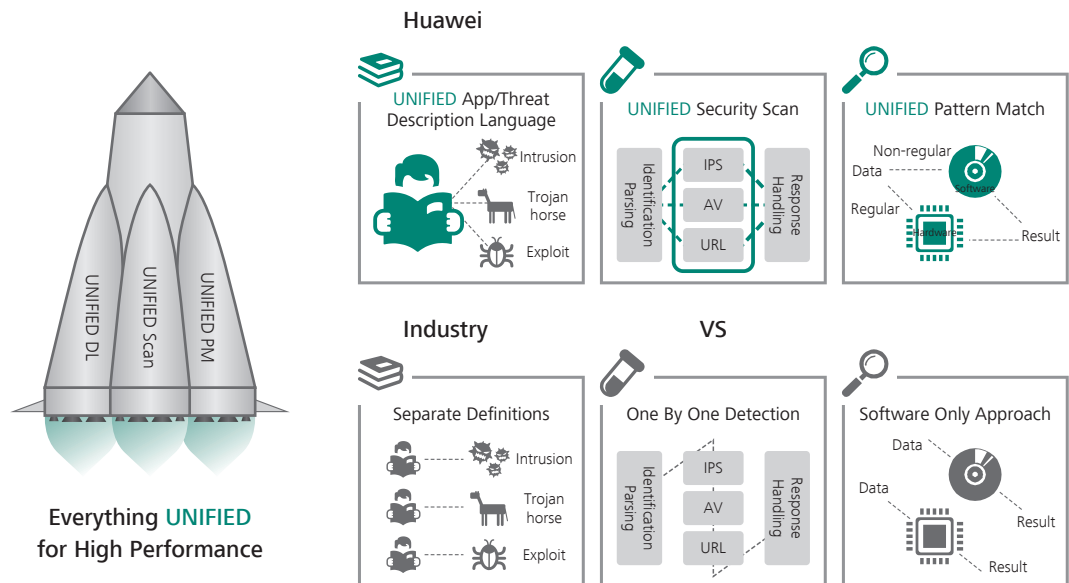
UNIFIED DL

UNIFIED Scan

UNIFIED PM

Everything UNIFIED for High Performance

Huawei

UNIFIED App/Threat Description Language

Intrusion

Trojan horse

Exploit

UNIFIED Security Scan

Identification Parsing

IPS

AV

URL

Response Handling

UNIFIED Pattern Match

Non-regular

Data

Software

Regular

Hardware

Result

Industry

VS

Separate Definitions

Intrusion

Trojan horse

Exploit

One By One Detection

Identification Parsing

IPS

AV

URL

Response Handling

Software Only Approach

Data

Data

Result

Result